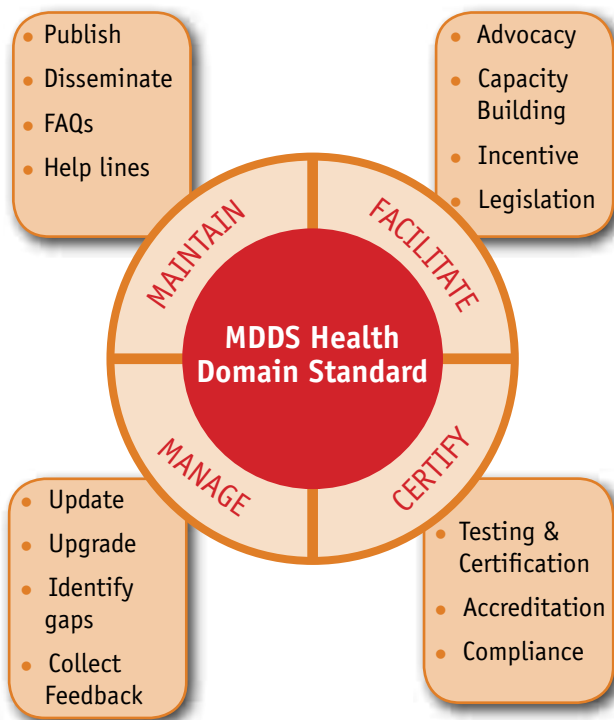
- Publish
- Disseminate
- FAQs
- Help lines

- Advocacy
- Capacity Building
- Incentive
- Legislation

MAINTAIN

FACILITATE

MDDS Health Domain Standard

MANAGE

CERTIFY

- Update
- Upgrade
- Identify gaps
- Collect Feedback

- Testing & Certification
- Accreditation
- Compliance